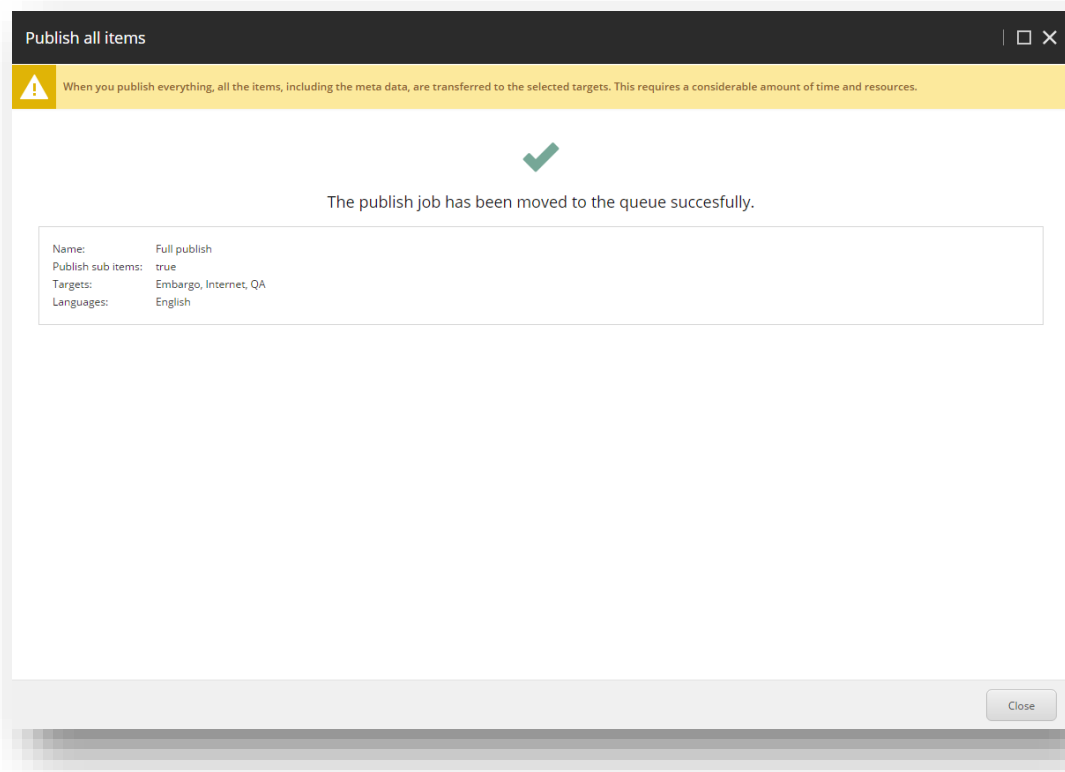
Publish all items

When you publish everything, all the items, including the meta data, are transferred to the selected targets. This requires a considerable amount of time and resources.

The publish job has been moved to the queue succesfully.

| | |
|---|---|
| Name: | Full publish |
| Publish sub items: | true |
| Targets: | Embargo, Internet, QA |
| Languages: | English |

Close